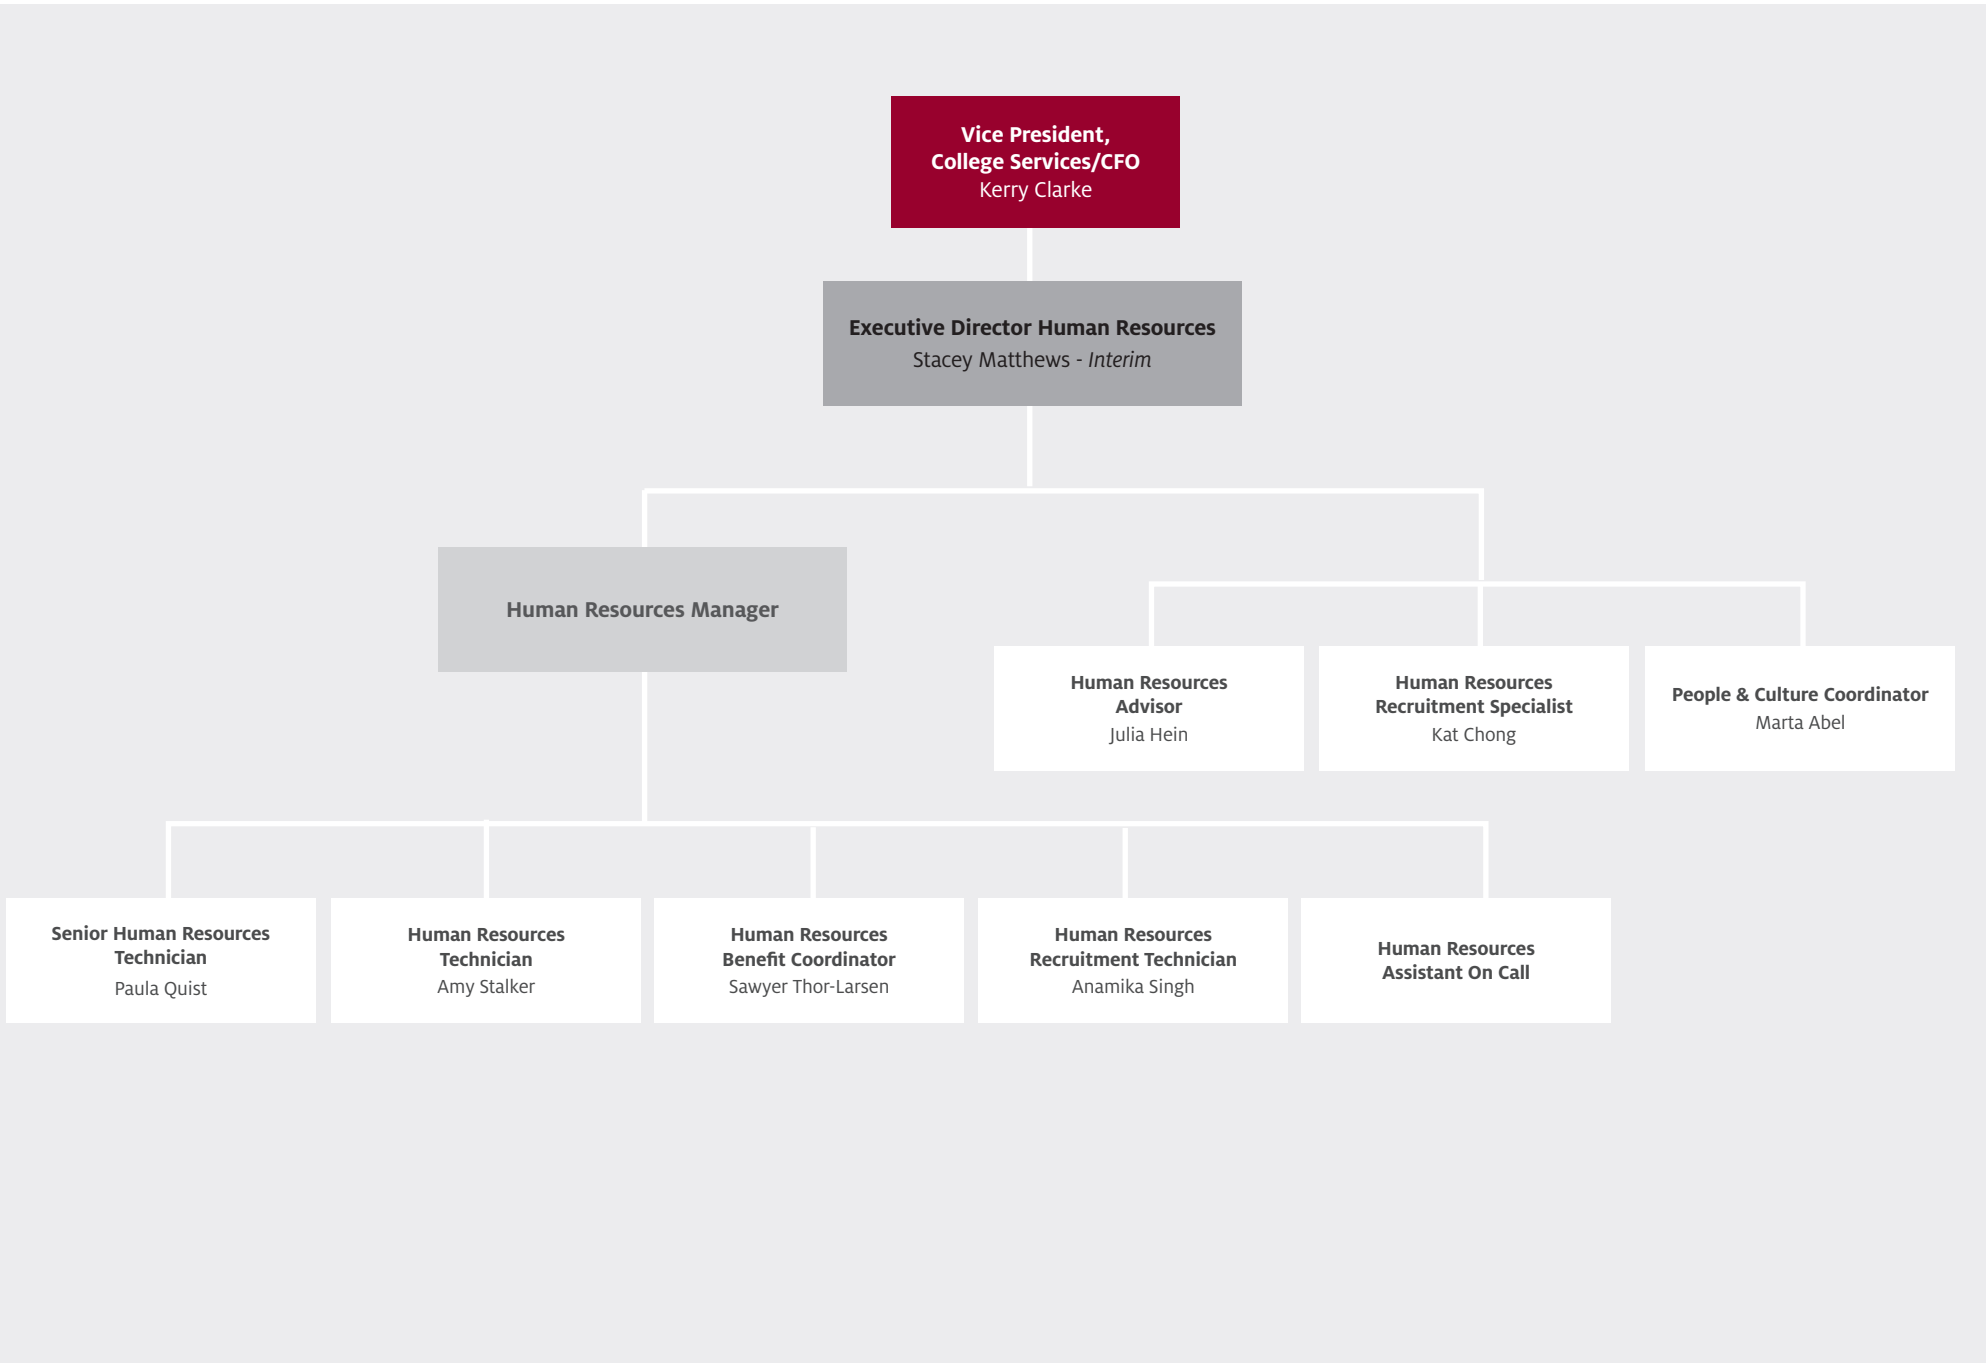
Vice President, College Services/CFO
Kerry Clarke

Executive Director Human Resources
Stacey Matthews - *Interim*

Human Resources Manager

Human Resources Advisor
Julia Hein

Human Resources Recruitment Specialist
Kat Chong

People & Culture Coordinator
Marta Abel

Senior Human Resources Technician
Paula Quist

Human Resources Technician
Amy Stalker

Human Resources Benefit Coordinator
Sawyer Thor-Larsen

Human Resources Recruitment Technician
Anamika Singh

Human Resources Assistant On Call